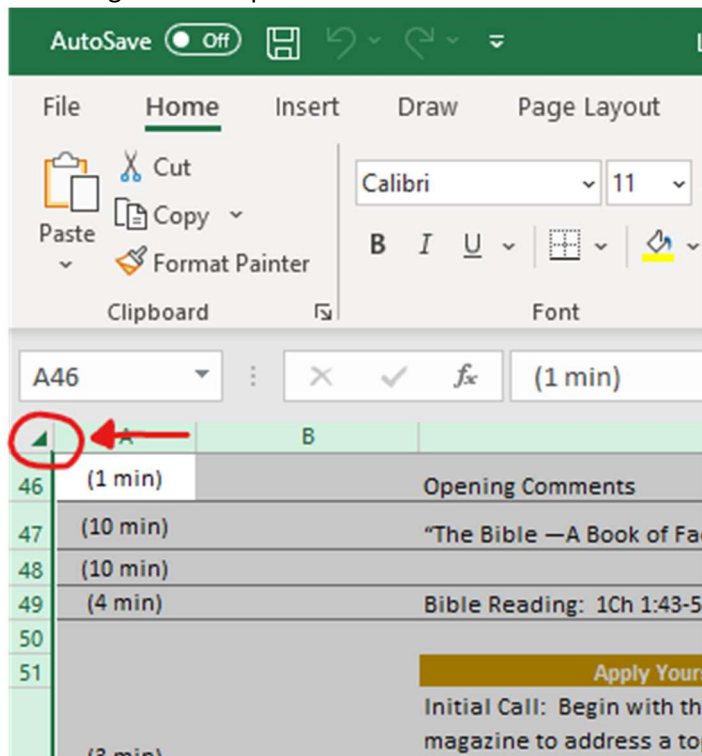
AutoSave Off

File Home Insert Draw Page Layout

Cut
Copy
Paste
Format Painter
Clipboard

Calibri 11
B I U
Font

A46
$f_x$ (1 min)

A B

46 (1 min) Opening Comments
47 (10 min) “The Bible —A Book of Fa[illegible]
48 (10 min)
49 (4 min) Bible Reading: 1Ch 1:43-5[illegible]
50
51

Apply Yours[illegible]
Initial Call: Begin with th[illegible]
magazine to address a to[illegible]
(3 min)